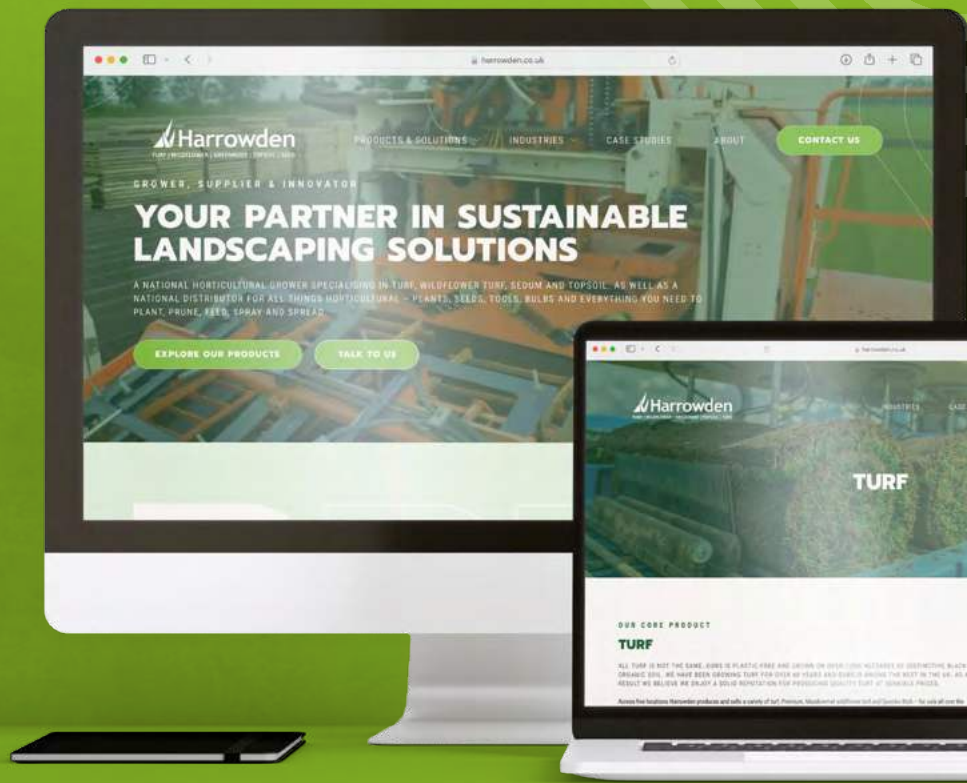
harrowden.co.uk

Harrowden
TURF | WILDFLOWER | GREENROOF | TOPSOIL | SEED

PRODUCTS & SOLUTIONS
INDUSTRIES
CASE STUDIES
ABOUT
CONTACT US

GROWER, SUPPLIER & INNOVATOR

YOUR PARTNER IN SUSTAINABLE LANDSCAPING SOLUTIONS

A NATIONAL HORTICULTURAL GROWER SPECIALISING IN TURF, WILDFLOWER TURF, SEDUM AND TOPSOIL, AS WELL AS A NATIONAL DISTRIBUTOR FOR ALL THINGS HORTICULTURAL – PLANTS, SEEDS, TOOLS, BULBS AND EVERYTHING YOU NEED TO PLANT, PRUNE, FEED, SPRAY AND SPREAD.

EXPLORE OUR PRODUCTS
TALK TO US

harrowden.co.uk

Harrowden

INDUSTRIES
CASE

TURF

OUR CORE PRODUCT

TURF

ALL TURF IS NOT THE SAME. OURS IS PLASTIC-FREE AND GROWN ON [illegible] ORGANIC SOIL. WE HAVE BEEN GROWING TURF FOR OVER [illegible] YEARS AND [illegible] RESULT WE BELIEVE WE ENJOY A SOLID REPUTATION FOR PRODUCING QUALITY TURF AT SENSIBLE PRICES.

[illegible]